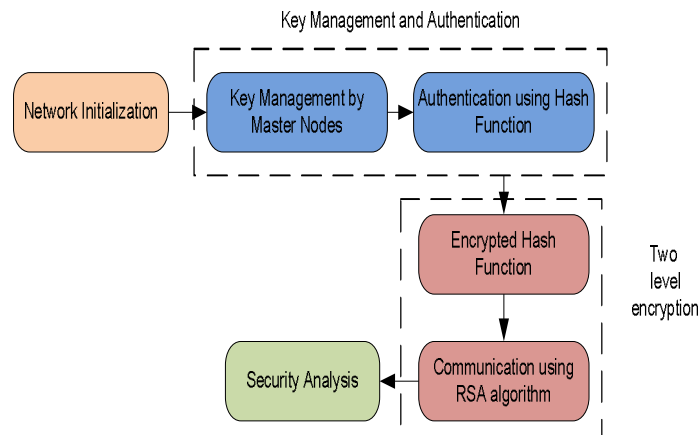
Key Management and Authentication

Network Initialization

Key Management by Master Nodes

Authentication using Hash Function

Encrypted Hash Function

Two level encryption

Communication using RSA algorithm

Security Analysis